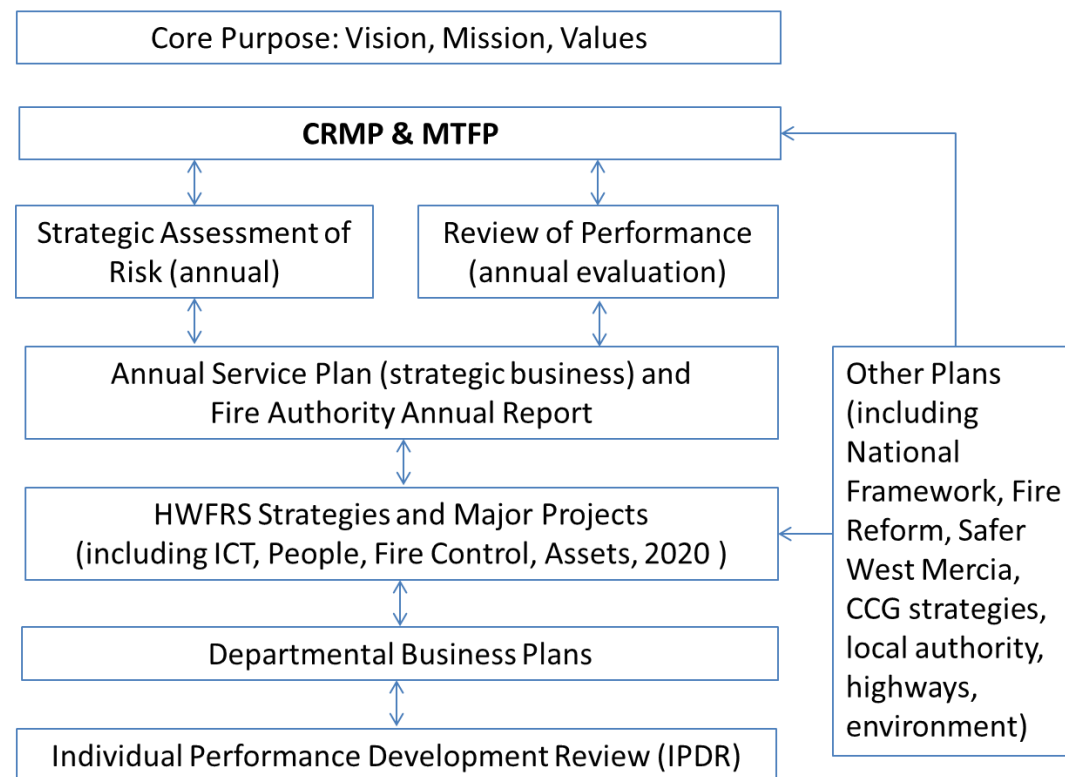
Core Purpose: Vision, Mission, Values

**CRMP & MTFP**

Strategic Assessment of Risk (annual)

Review of Performance (annual evaluation)

Annual Service Plan (strategic business) and Fire Authority Annual Report

HWFRS Strategies and Major Projects (including ICT, People, Fire Control, Assets, 2020 )

Departmental Business Plans

Individual Performance Development Review (IPDR)

Other Plans (including National Framework, Fire Reform, Safer West Mercia, CCG strategies, local authority, highways, environment)